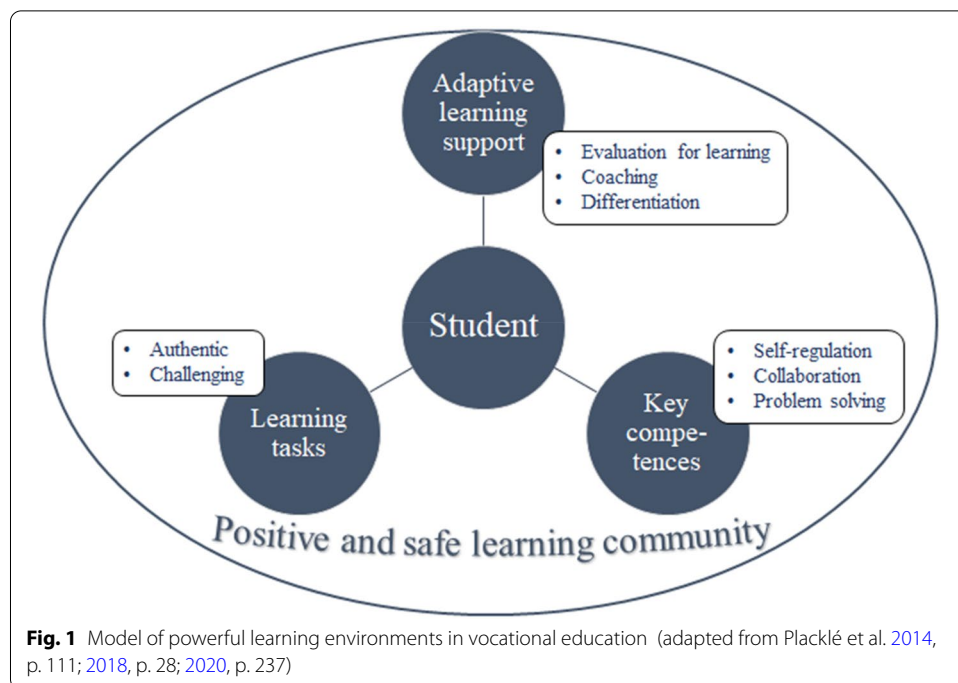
Adaptive learning support

• Evaluation for learning
• Coaching
• Differentiation

Student

• Authentic
• Challenging

Learning tasks

Key competences

• Self-regulation
• Collaboration
• Problem solving

Positive and safe learning community

**Fig. 1** Model of powerful learning environments in vocational education (adapted from Placklé et al. 2014, p. 111; 2018, p. 28; 2020, p. 237)